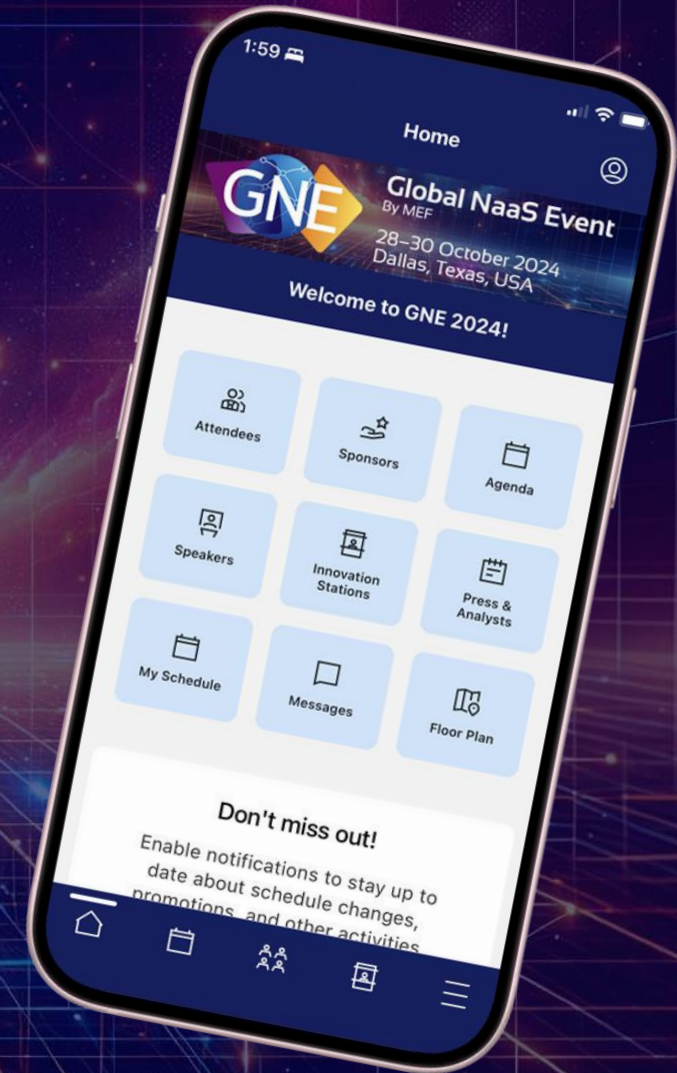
1:59

Home

GNE

Global NaaS Event
By MEF

28–30 October 2024
Dallas, Texas, USA

Welcome to GNE 2024!

Attendees

Sponsors

Agenda

Speakers

Innovation Stations

Press & Analysts

My Schedule

Messages

Floor Plan

Don't miss out!

Enable notifications to stay up to date about schedule changes, promotions, and other activities